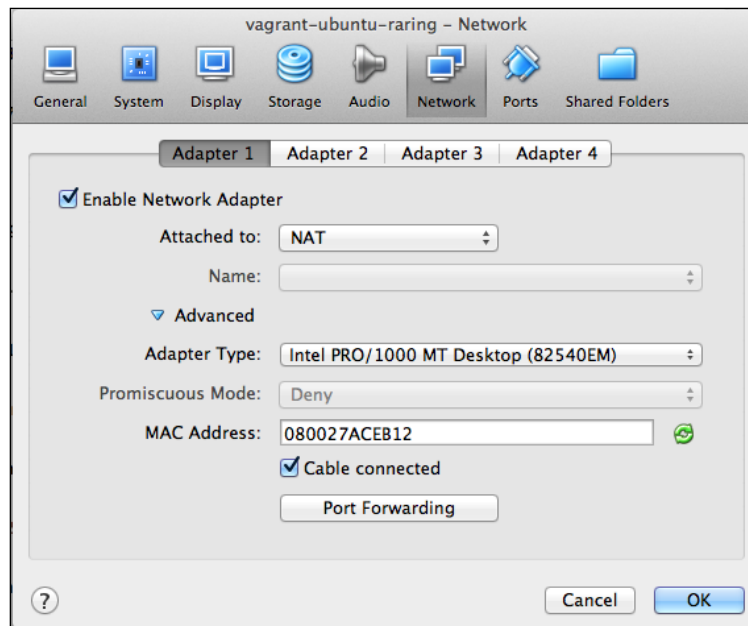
vagrant-ubuntu-raring – Network

General System Display Storage Audio Network Ports Shared Folders

Adapter 1 | Adapter 2 | Adapter 3 | Adapter 4

Enable Network Adapter

Attached to: NAT

Name:

Advanced

Adapter Type: Intel PRO/1000 MT Desktop (82540EM)

Promiscuous Mode: Deny

MAC Address: 080027ACEB12

Cable connected

Port Forwarding

?

Cancel OK